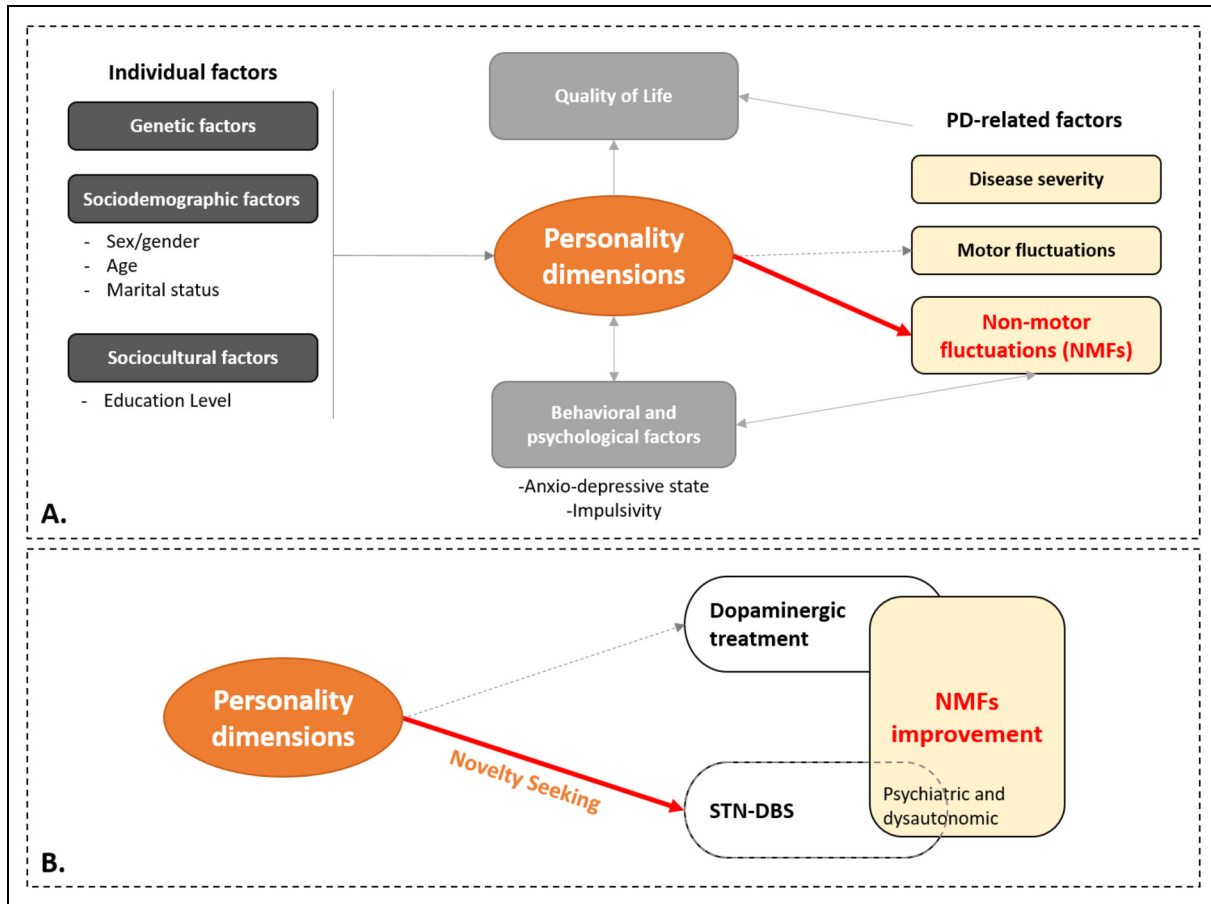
Individual factors

Genetic factors

Sociodemographic factors

- Sex/gender
- Age
- Marital status

Sociocultural factors

- Education Level

Quality of Life

Personality dimensions

Behavioral and psychological factors

-Anxio-depressive state
-Impulsivity

PD-related factors

Disease severity

Motor fluctuations

Non-motor fluctuations (NMFs)

A.

Personality dimensions

Novelty Seeking

Dopaminergic treatment

STN-DBS

NMFs improvement

Psychiatric and dysautonomic

B.